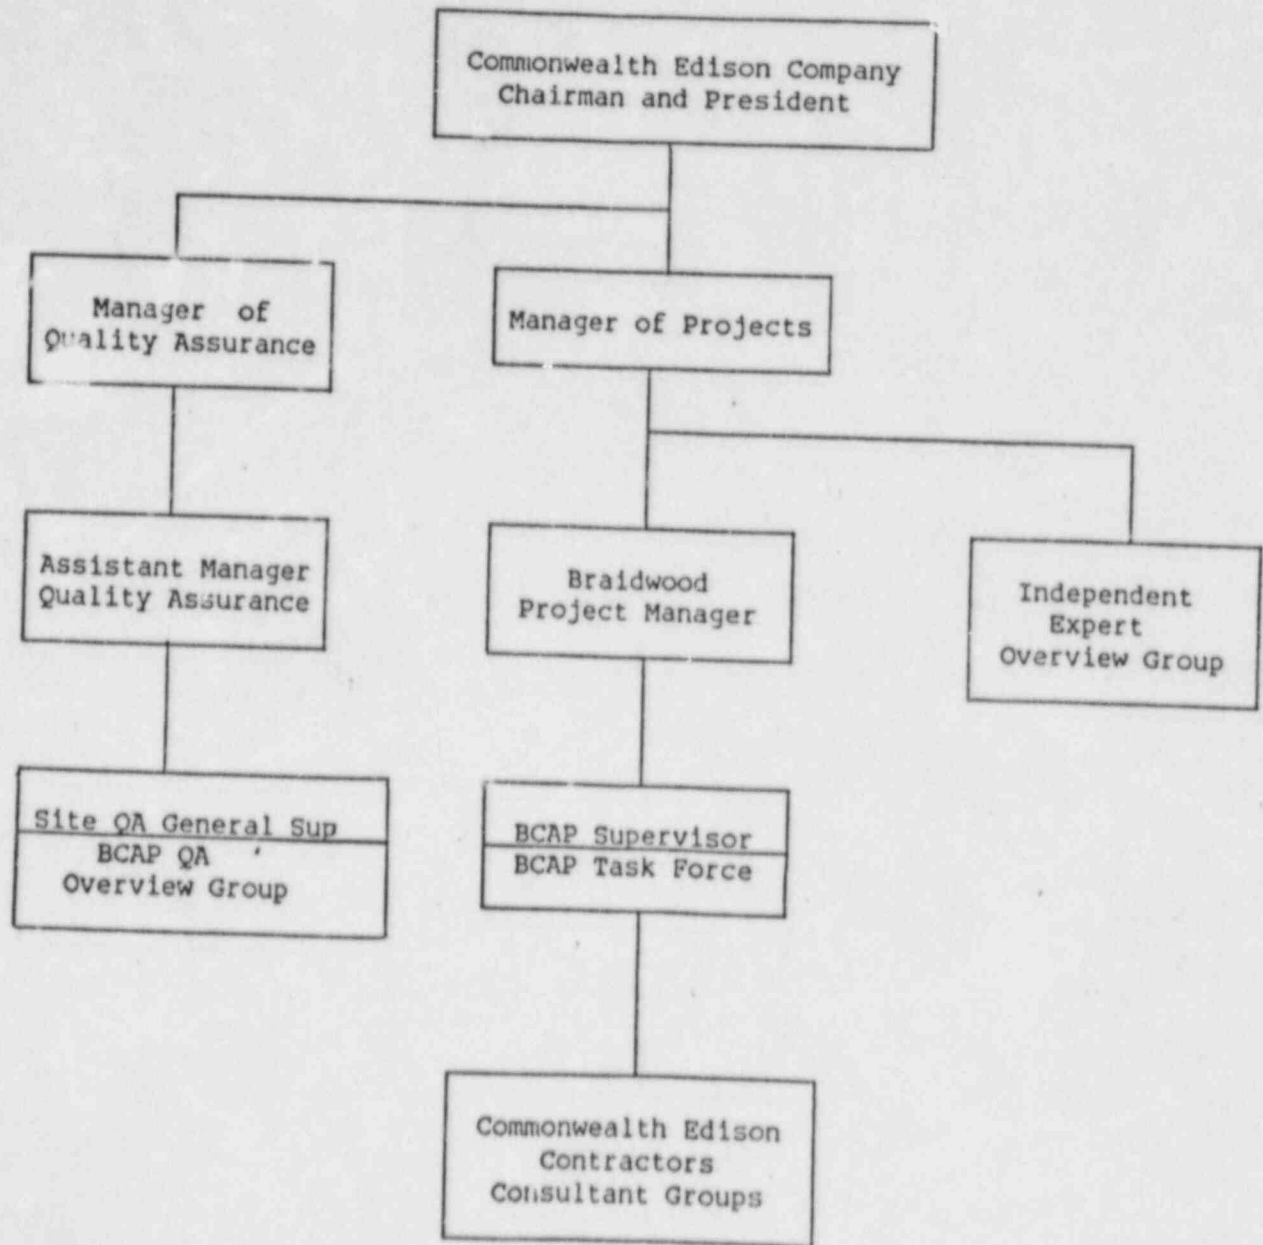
Commonwealth Edison Company
Chairman and President

Manager of
Quality Assurance

Manager of Projects

Assistant Manager
Quality Assurance

Braidwood
Project Manager

Independent
Expert
Overview Group

Site QA General Sup
BCAP QA
Overview Group

BCAP Supervisor
BCAP Task Force

Commonwealth Edison
Contractors
Consultant Groups